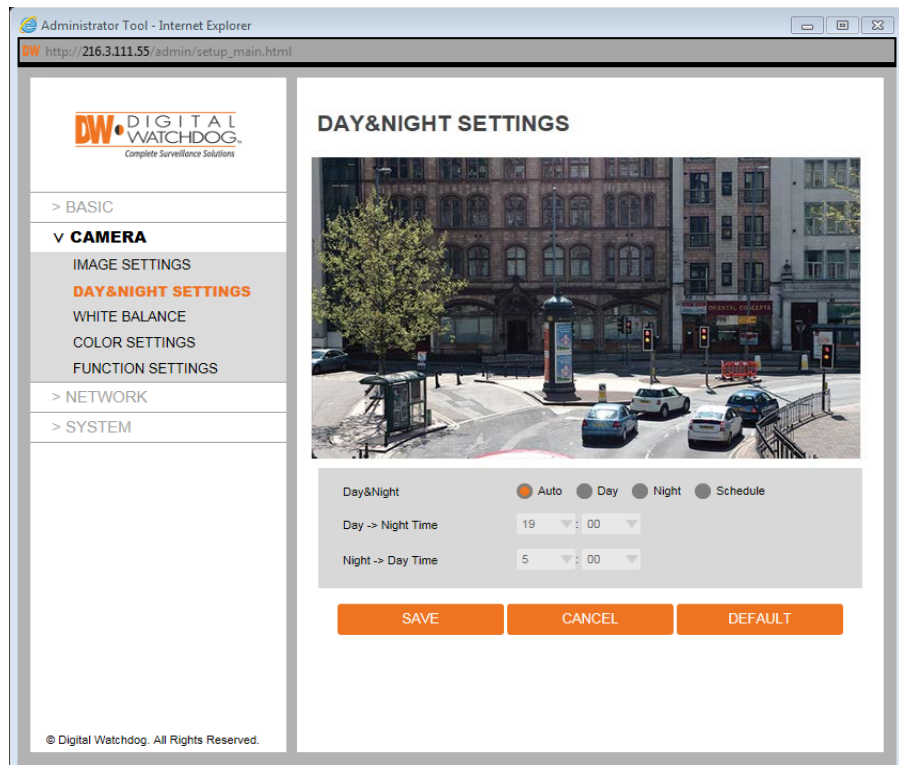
Administrator Tool - Internet Explorer

DW http://216.3.111.55/admin/setup_main.html

DW DIGITAL WATCHDOG. Complete Surveillance Solutions

> BASIC
v CAMERA
IMAGE SETTINGS
DAY&NIGHT SETTINGS
WHITE BALANCE
COLOR SETTINGS
FUNCTION SETTINGS
> NETWORK
> SYSTEM

© Digital Watchdog. All Rights Reserved.

DAY&NIGHT SETTINGS

ORIENTAL CONCEPTS

Day&Night Auto Day Night Schedule

Day -> Night Time 19 : 00

Night -> Day Time 5 : 00

SAVE CANCEL DEFAULT